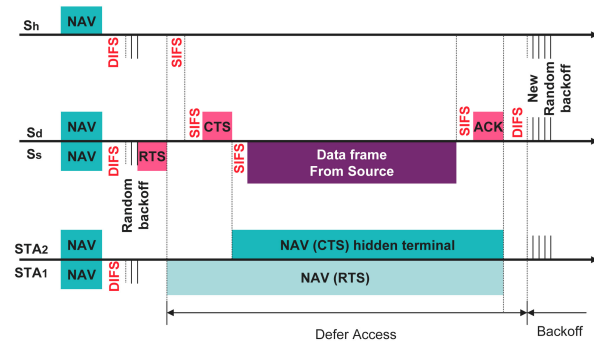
Sh
NAV
DIFS
SIFS
New Random backoff
Sd
NAV
SIFS
CTS
SIFS
ACK
DIFS
Ss
NAV
DIFS
RTS
SIFS
Data frame From Source
Random backoff
STA2
NAV
NAV (CTS) hidden terminal
STA1
NAV
DIFS
NAV (RTS)
Defer Access
Backoff